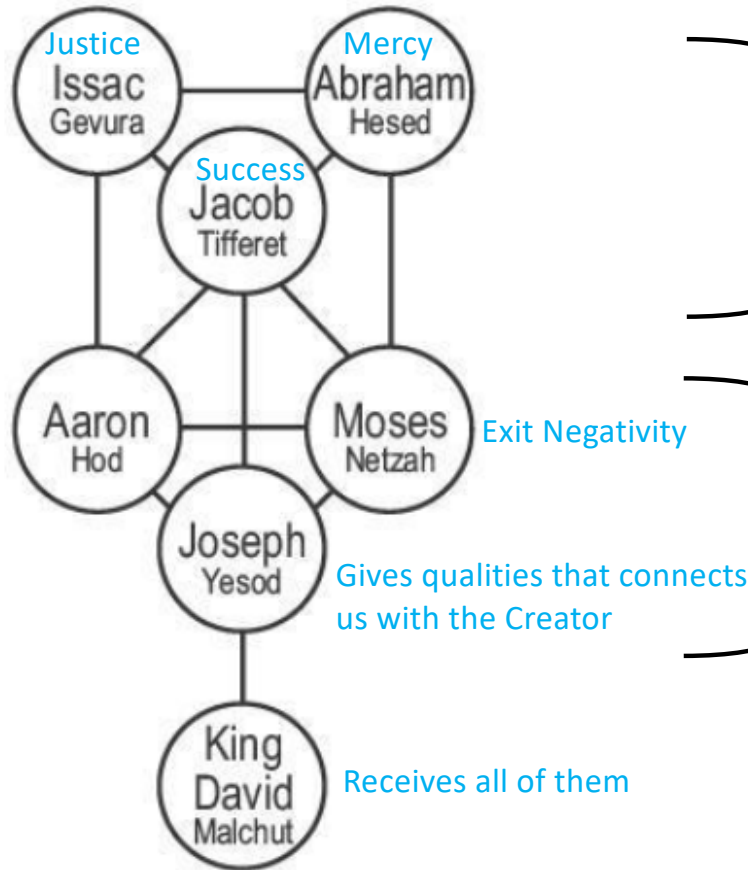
Justice
Issac
Gevura

Mercy
Abraham
Hesed

Success
Jacob
Tifferet

Aaron
Hod

Moses
Netzah

Exit Negativity

Joseph
Yesod

Gives qualities that connects us with the Creator

King
David
Malchut

Receives all of them